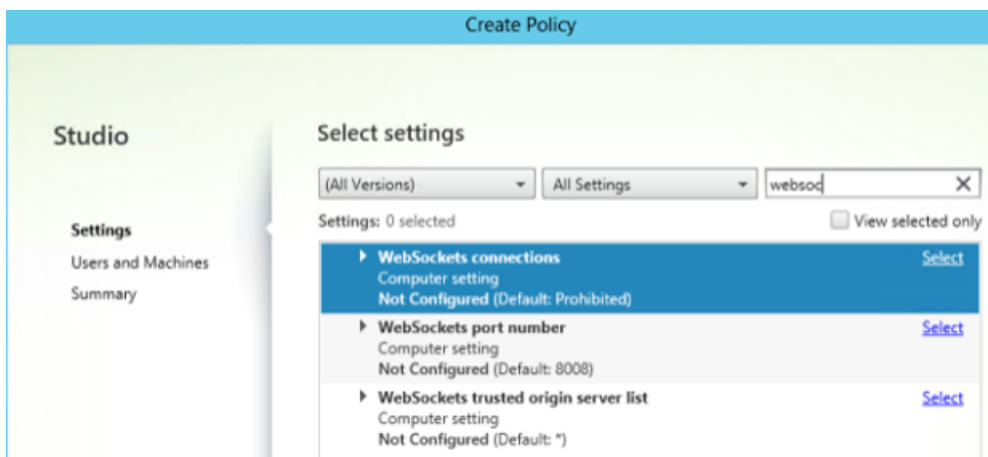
Create Policy

Studio

Settings
Users and Machines
Summary

Select settings

(All Versions)
All Settings
websoc

Settings: 0 selected
View selected only

WebSockets connections
Computer setting
Not Configured (Default: Prohibited)
Select

WebSockets port number
Computer setting
Not Configured (Default: 8008)
Select

WebSockets trusted origin server list
Computer setting
Not Configured (Default: *)
Select